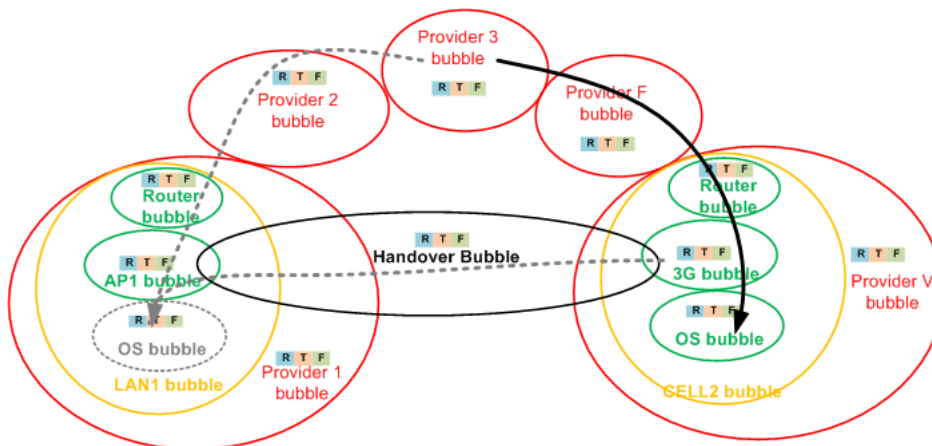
Provider 3 bubble

R T F

R T F

Provider 2 bubble

Provider F bubble

R T F

R T F

Router bubble

R T F

Router bubble

R T F

Handover Bubble

R T F

AP1 bubble

R T F

3G bubble

R T F

Provider V bubble

R T F

OS bubble

R T F

OS bubble

R T F

Provider 1 bubble

LAN1 bubble

CELL2 bubble